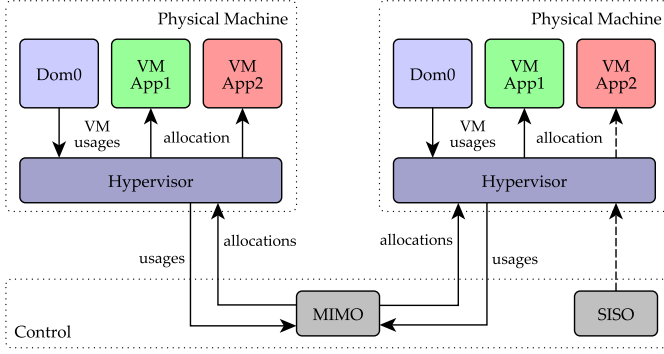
Physical Machine

Dom0

VM App1

VM App2

VM usages

allocation

Hypervisor

Physical Machine

Dom0

VM App1

VM App2

VM usages

allocation

Hypervisor

usages

allocations

allocations

usages

MIMO

SISO

Control